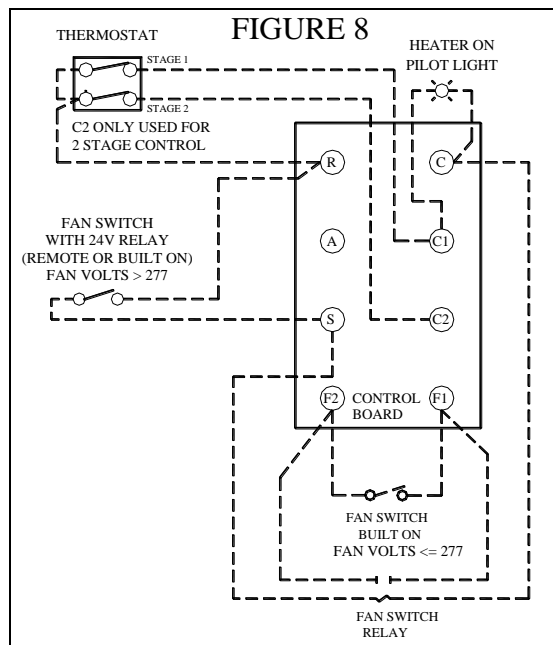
THERMOSTAT

FIGURE 8

STAGE 1

STAGE 2

HEATER ON PILOT LIGHT

C2 ONLY USED FOR 2 STAGE CONTROL

R

C

FAN SWITCH WITH 24V RELAY (REMOTE OR BUILT ON) FAN VOLTS > 277

A

C1

S

C2

F2

CONTROL BOARD

F1

FAN SWITCH BUILT ON FAN VOLTS <= 277

FAN SWITCH RELAY